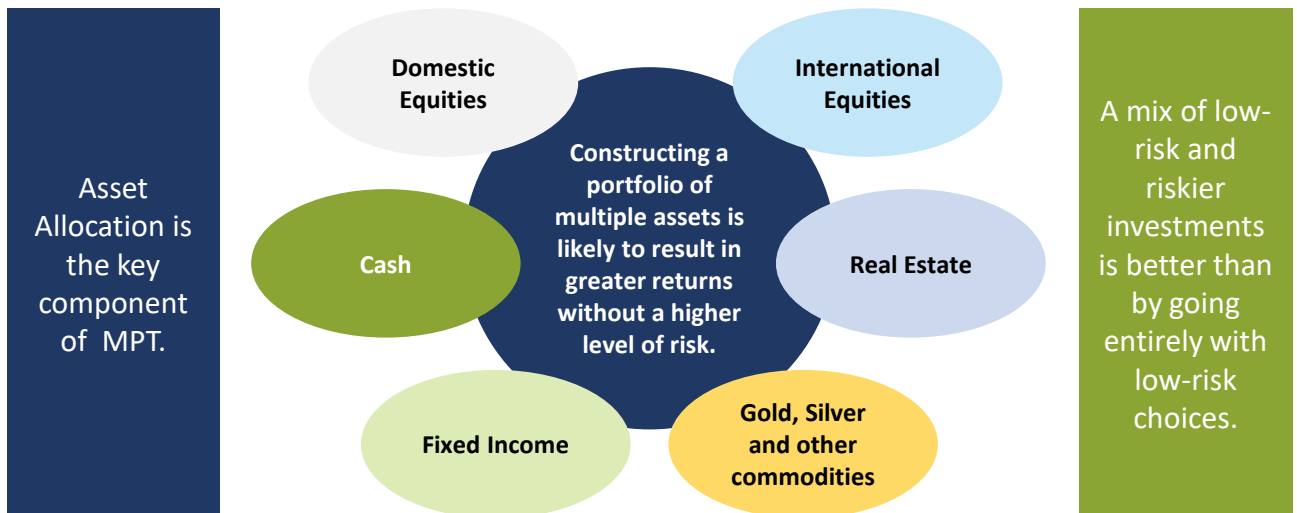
Asset Allocation is the key component of MPT.

Domestic Equities

International Equities

Constructing a portfolio of multiple assets is likely to result in greater returns without a higher level of risk.

Cash

Real Estate

Fixed Income

Gold, Silver and other commodities

A mix of low-risk and riskier investments is better than by going entirely with low-risk choices.